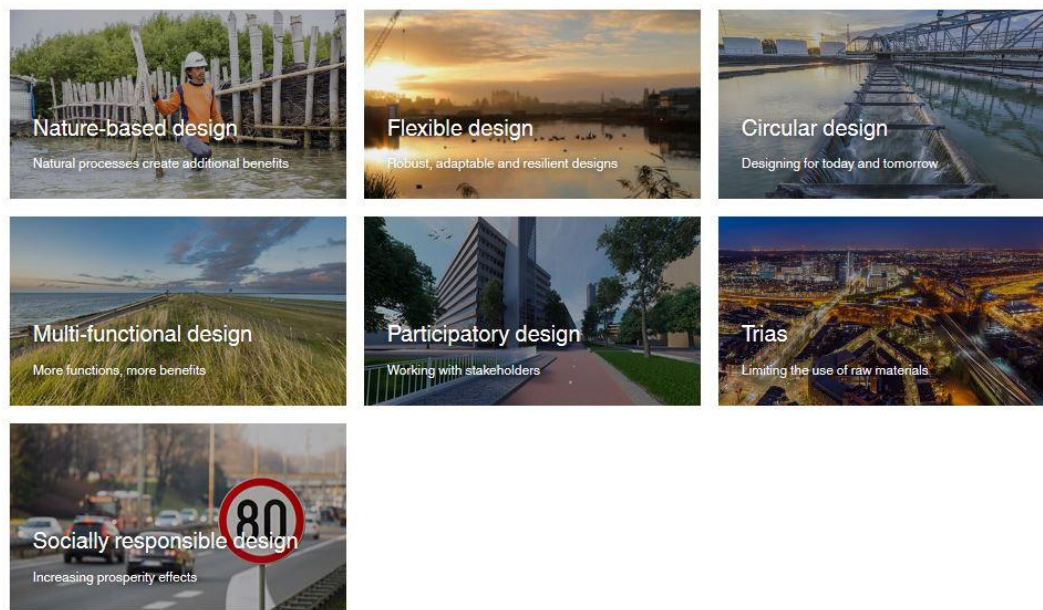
Nature-based design
Natural processes create additional benefits

Flexible design
Robust, adaptable and resilient designs

Circular design
Designing for today and tomorrow

Multi-functional design
More functions, more benefits

Participatory design
Working with stakeholders

Trias
Limiting the use of raw materials

80

Socially responsible design
Increasing prosperity effects